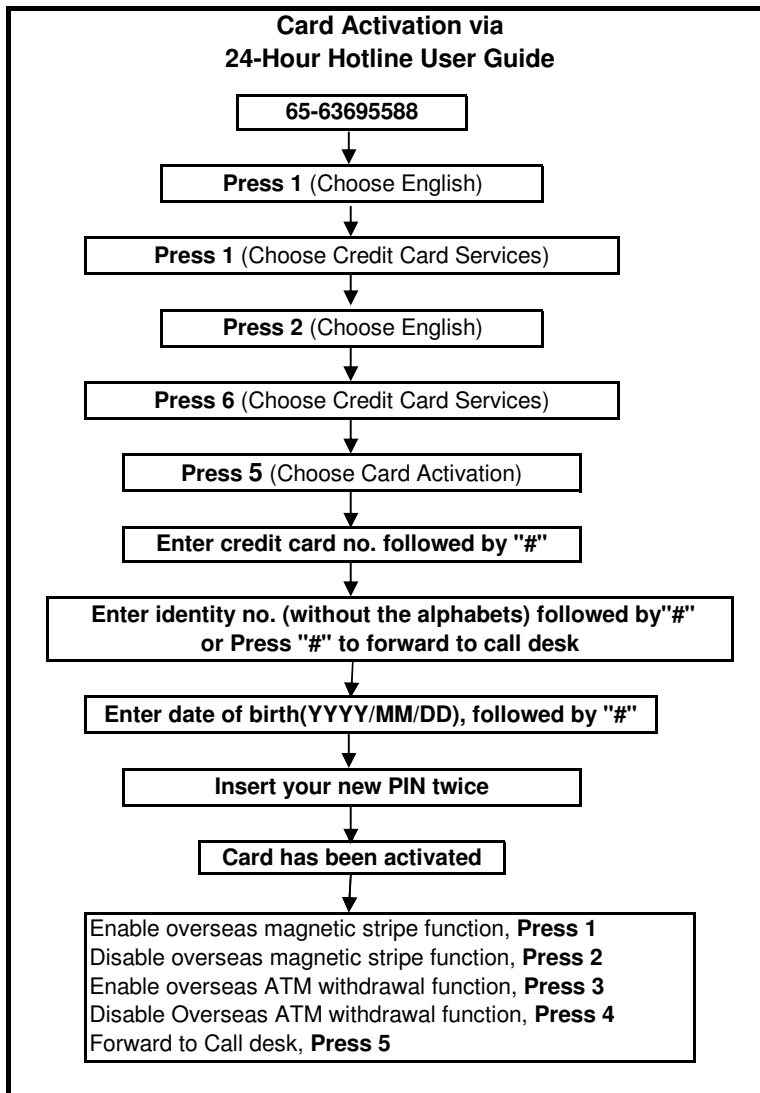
Card Activation via
24-Hour Hotline User Guide

65-63695588

Press 1 (Choose English)

Press 1 (Choose Credit Card Services)

Press 2 (Choose English)

Press 6 (Choose Credit Card Services)

Press 5 (Choose Card Activation)

Enter credit card no. followed by "#"

Enter identity no. (without the alphabets) followed by"#"
or Press "#" to forward to call desk

Enter date of birth(YYYY/MM/DD), followed by "#"

Insert your new PIN twice

Card has been activated

Enable overseas magnetic stripe function, Press 1
Disable overseas magnetic stripe function, Press 2
Enable overseas ATM withdrawal function, Press 3
Disable Overseas ATM withdrawal function, Press 4
Forward to Call desk, Press 5